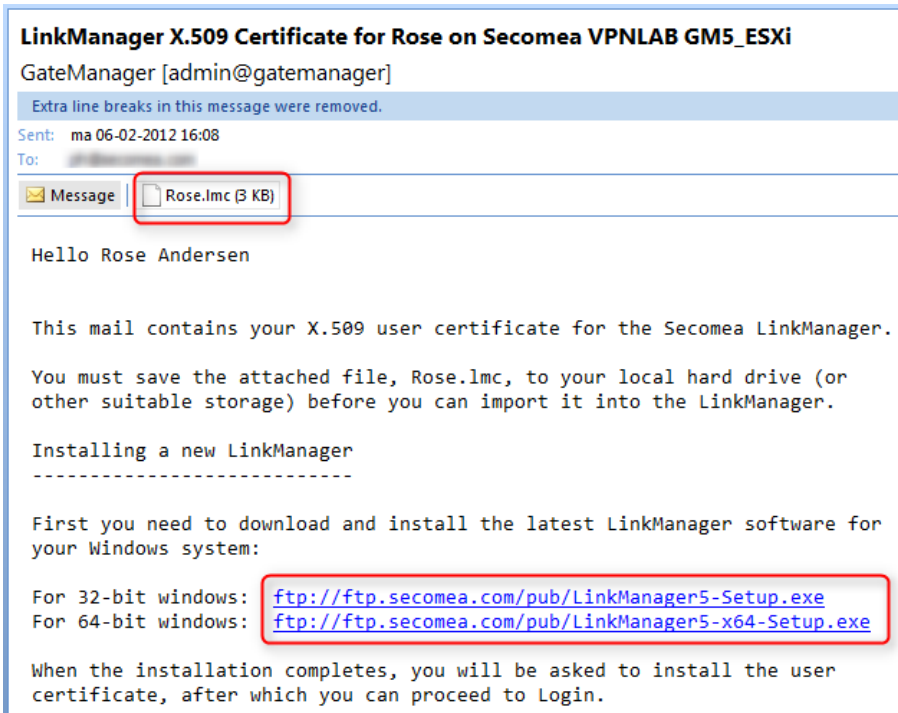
LinkManager X.509 Certificate for Rose on Secomea VPNLAB GM5_ESXi

GateManager [admin@gatemanager]

Extra line breaks in this message were removed.

Sent: ma 06-02-2012 16:08

To: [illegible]

Message | Rose.lmc (3 KB)

Hello Rose Andersen

This mail contains your X.509 user certificate for the Secomea LinkManager.

You must save the attached file, Rose.lmc, to your local hard drive (or other suitable storage) before you can import it into the LinkManager.

Installing a new LinkManager
----------------------------

First you need to download and install the latest LinkManager software for your Windows system:

For 32-bit windows: ftp://ftp.secomea.com/pub/LinkManager5-Setup.exe
For 64-bit windows: ftp://ftp.secomea.com/pub/LinkManager5-x64-Setup.exe

When the installation completes, you will be asked to install the user certificate, after which you can proceed to Login.